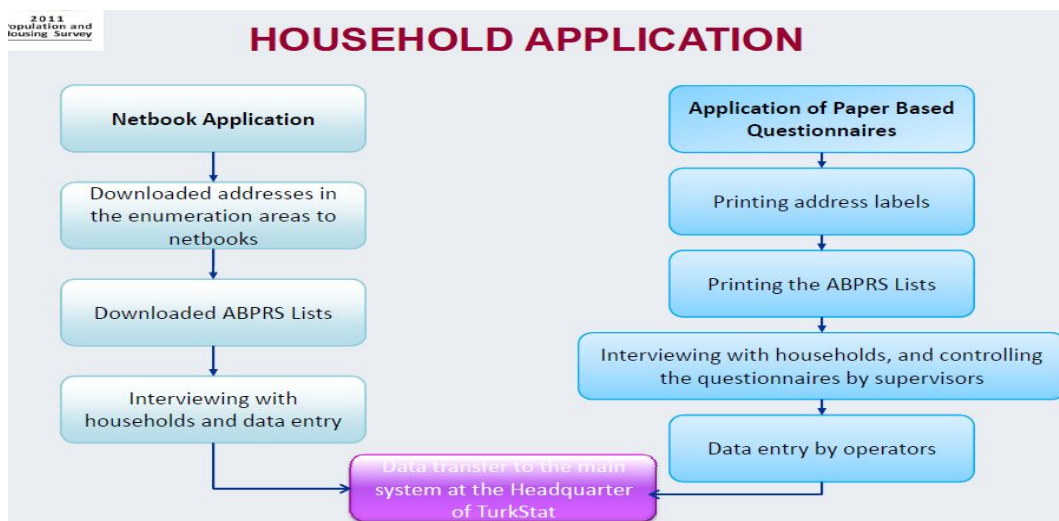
2011
opulation and
lousing Survey

HOUSEHOLD APPLICATION

Netbook Application

Downloaded addresses in the enumeration areas to netbooks

Downloaded ABPRS Lists

Interviewing with households and data entry

Application of Paper Based Questionnaires

Printing address labels

Printing the ABPRS Lists

Interviewing with households, and controlling the questionnaires by supervisors

Data entry by operators

Data transfer to the main system at the Headquarter of TurkStat